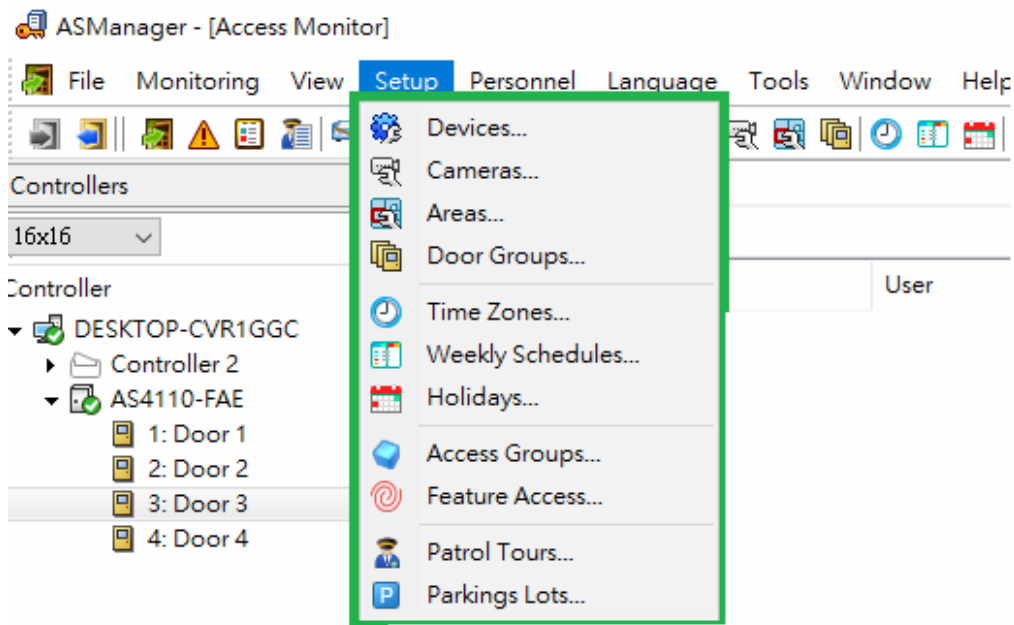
ASManager - [Access Monitor]

File Monitoring View Setup Personnel Language Tools Window Help

Controllers

16x16

Controller

DESKTOP-CVR1GGC
Controller 2
AS4110-FAE
1: Door 1
2: Door 2
3: Door 3
4: Door 4

User

Devices...
Cameras...
Areas...
Door Groups...
Time Zones...
Weekly Schedules...
Holidays...
Access Groups...
Feature Access...
Patrol Tours...
Parkings Lots...